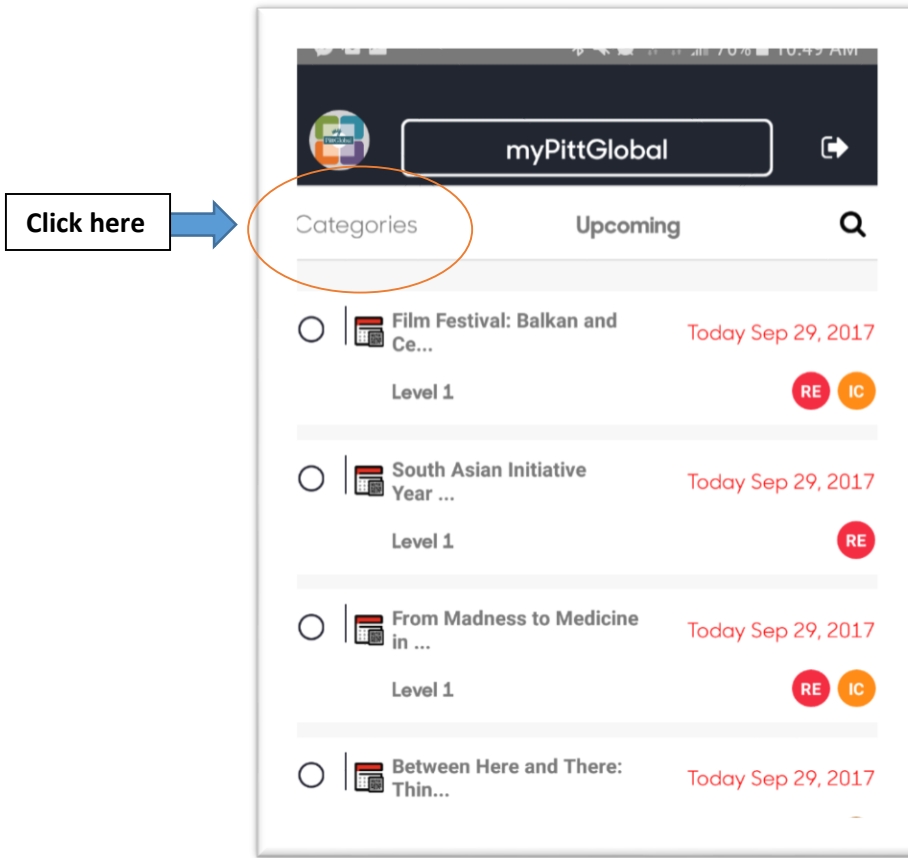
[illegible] 70% 10:49 AM

myPittGlobal

Click here

Categories

Upcoming

Film Festival: Balkan and Ce...

Today Sep 29, 2017

Level 1

RE IC

South Asian Initiative Year ...

Today Sep 29, 2017

Level 1

RE

From Madness to Medicine in ...

Today Sep 29, 2017

Level 1

RE IC

Between Here and There: Thin...

Today Sep 29, 2017